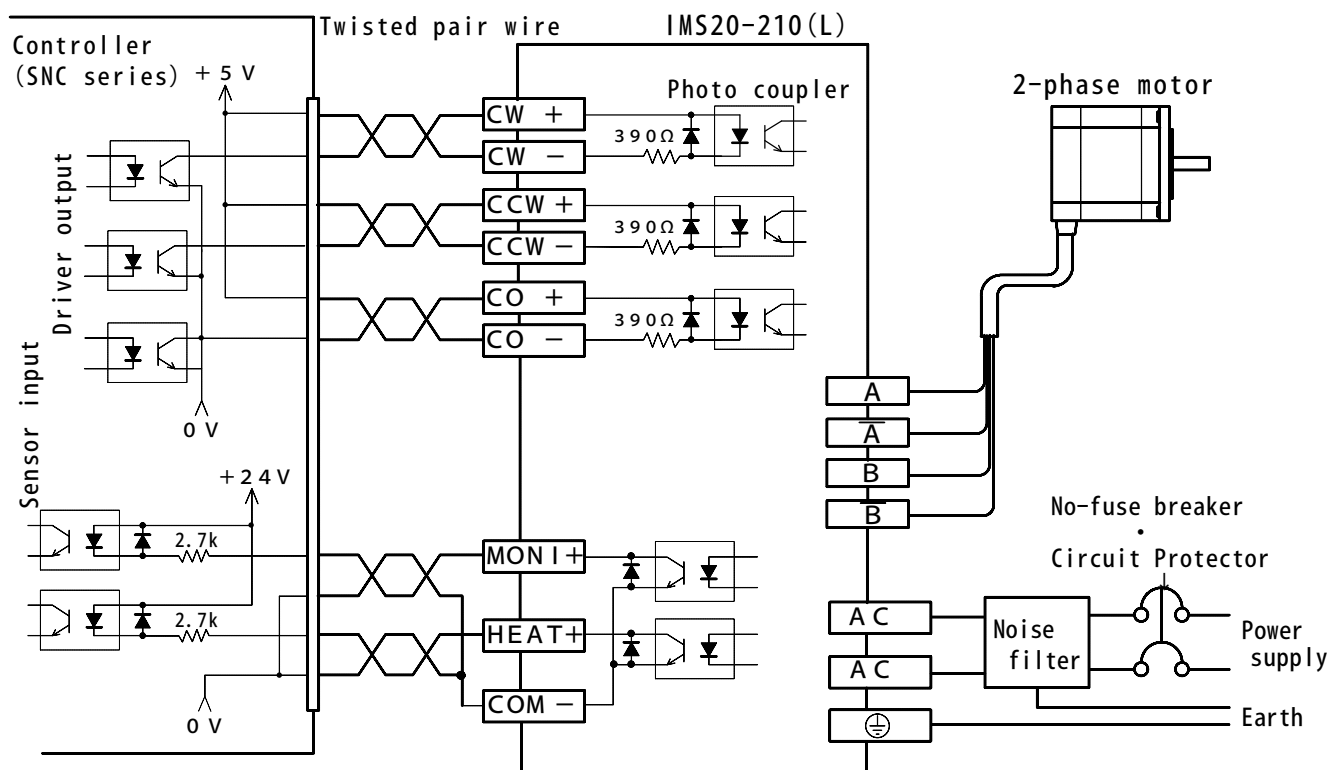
Controller (SNC series)

Twisted pair wire

IMS20-210(L)

Photo coupler

2-phase motor

+5V

Driver output

Sensor input

0V

+24V

2.7k

2.7k

0V

CW +

CW −

CCW +

CCW −

CO +

CO −

390Ω

390Ω

390Ω

MONI+

HEAT+

COM −

A

$\overline{A}$

B

$\overline{B}$

No-fuse breaker
・
Circuit Protector

AC

AC

Noise filter

Power supply

Earth